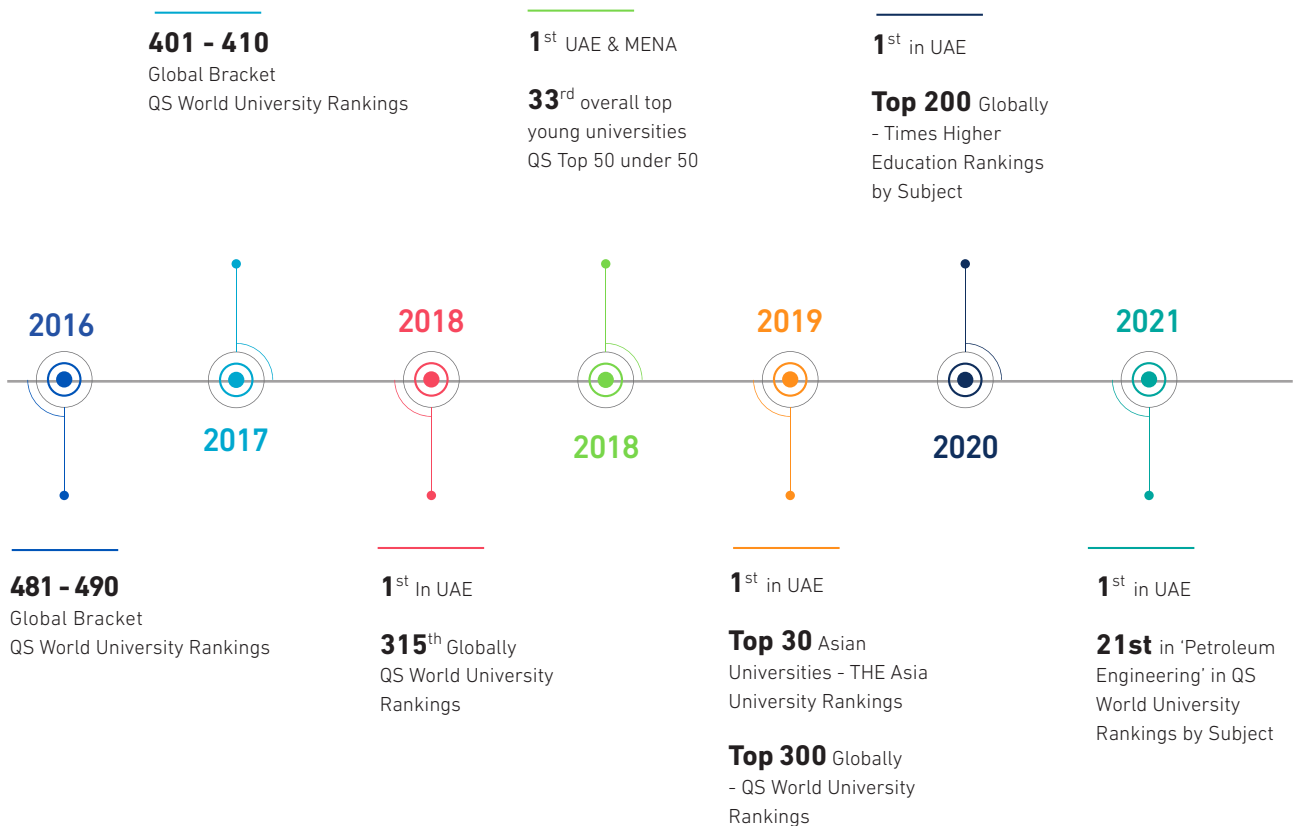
**401 - 410**
Global Bracket
QS World University Rankings

**1**$^{st}$ UAE & MENA

**33**$^{rd}$ overall top young universities
QS Top 50 under 50

**1**$^{st}$ in UAE

**Top 200** Globally - Times Higher Education Rankings by Subject

2016

2017

2018

2018

2019

2020

2021

**481 - 490**
Global Bracket
QS World University Rankings

**1**$^{st}$ In UAE

**315**$^{th}$ Globally
QS World University Rankings

**1**$^{st}$ in UAE

**Top 30** Asian Universities - THE Asia University Rankings

**Top 300** Globally - QS World University Rankings

**1**$^{st}$ in UAE

**21st** in 'Petroleum Engineering' in QS World University Rankings by Subject